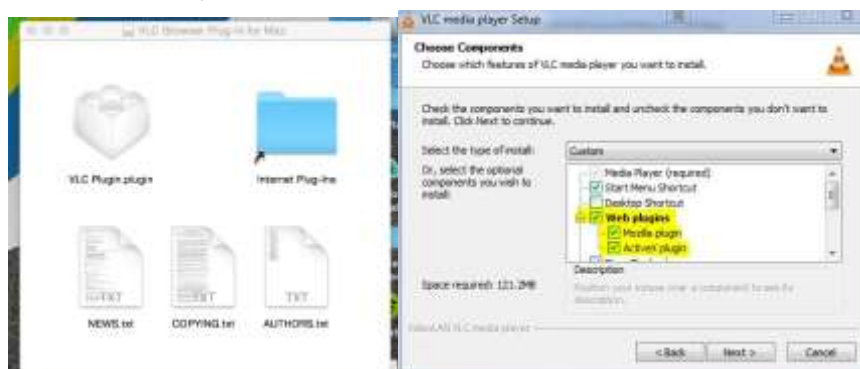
VLC Browser Plug-in for Mac

VLC Plugin.plugin

Internet Plug-ins

TXT

TXT

TXT

NEWS.txt

COPYING.txt

AUTHORS.txt

VLC media player Setup

Choose Components

Choose which features of VLC media player you want to install.

Check the components you want to install and uncheck the components you don't want to install. Click Next to continue.

Select the type of install:

Custom

Or, select the optional components you wish to install:

Media Player (required)

Start Menu Shortcut

Desktop Shortcut

Web plugins

Mozilla plugin

ActiveX plugin

Space required: 121.2MB

Description

Position your mouse over a component to see its description.

Nullsoft VLC media player

< Back

Next >

Cancel